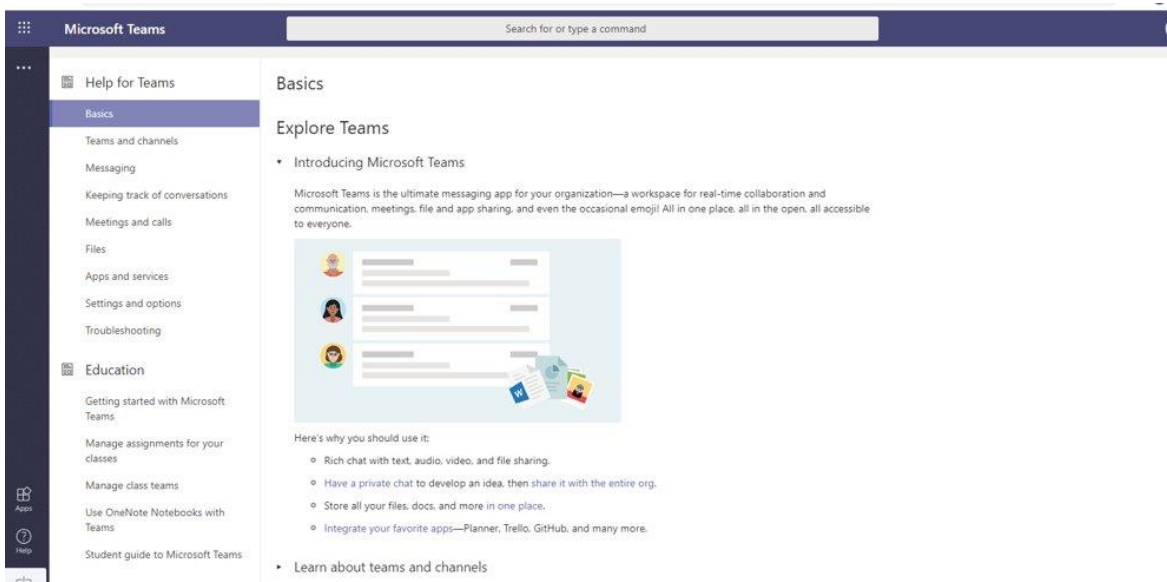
Microsoft Teams

Search for or type a command

Help for Teams

Basics

Teams and channels

Messaging

Keeping track of conversations

Meetings and calls

Files

Apps and services

Settings and options

Troubleshooting

Education

Getting started with Microsoft Teams

Manage assignments for your classes

Manage class teams

Use OneNote Notebooks with Teams

Student guide to Microsoft Teams

Apps

Help

Basics

Explore Teams

• Introducing Microsoft Teams

Microsoft Teams is the ultimate messaging app for your organization—a workspace for real-time collaboration and communication, meetings, file and app sharing, and even the occasional emoji! All in one place, all in the open, all accessible to everyone.

Here's why you should use it:

◦ Rich chat with text, audio, video, and file sharing.

◦ Have a private chat to develop an idea, then share it with the entire org.

◦ Store all your files, docs, and more in one place.

◦ Integrate your favorite apps—Planner, Trello, GitHub, and many more.

▸ Learn about teams and channels